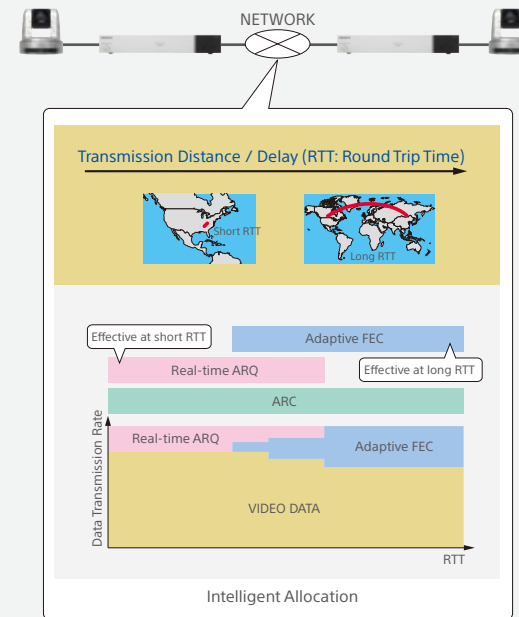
NETWORK

Transmission Distance / Delay (RTT: Round Trip Time)

Short RTT

Long RTT

Effective at short RTT

Adaptive FEC

Real-time ARQ

Effective at long RTT

ARC

Data Transmission Rate

Real-time ARQ

Adaptive FEC

VIDEO DATA

RTT

Intelligent Allocation